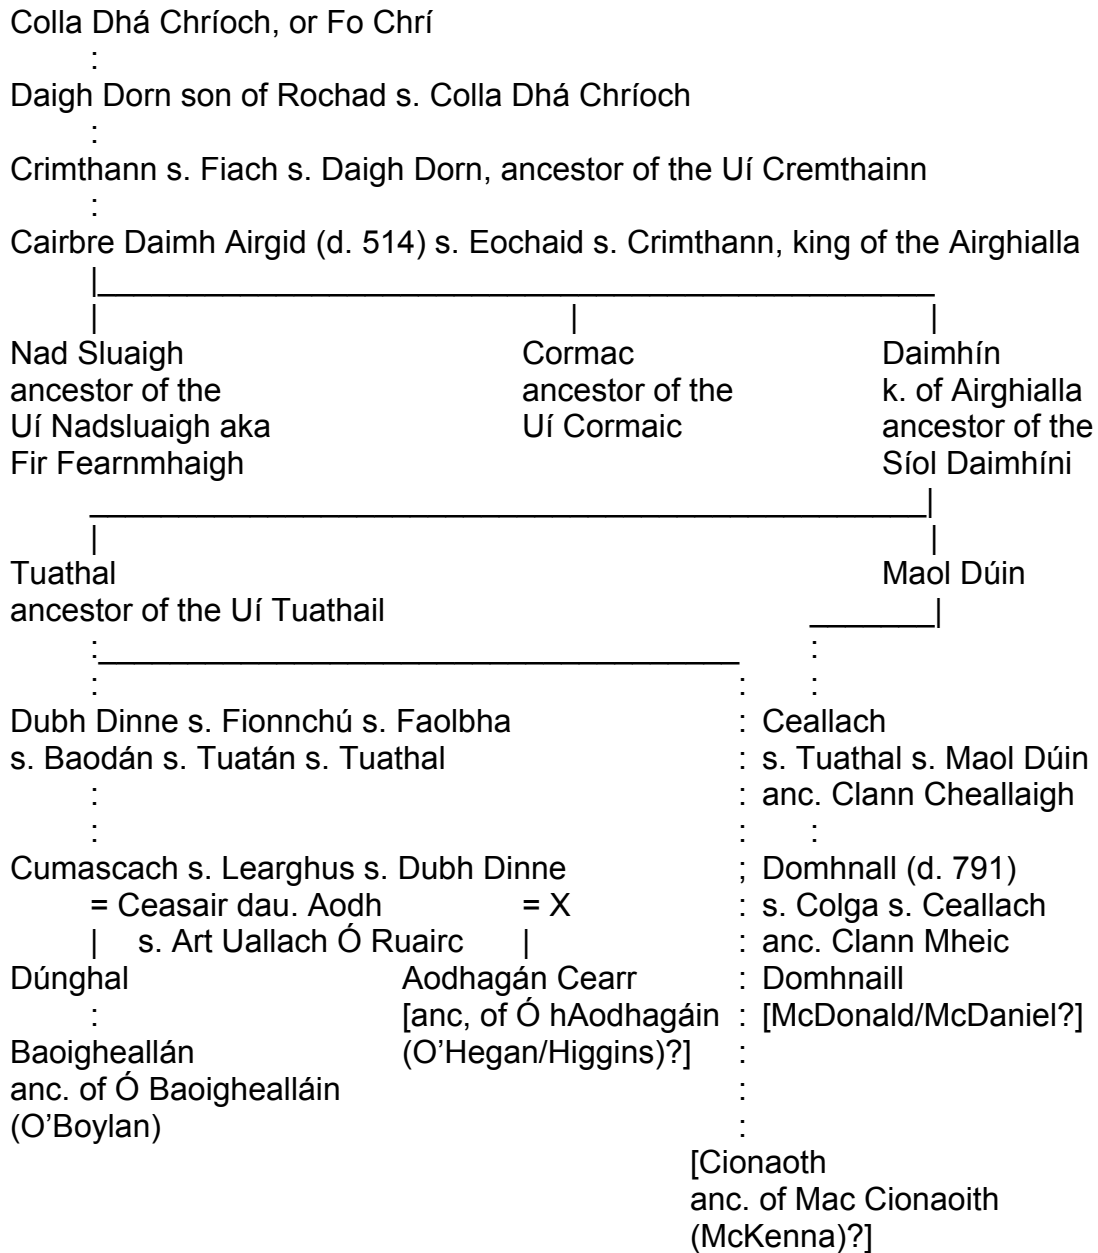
Colla Dhá Chríoch, or Fo Chrí

Daigh Dorn son of Rochad s. Colla Dhá Chríoch

Crimthann s. Fiach s. Daigh Dorn, ancestor of the Uí Cremthainn

Cairbre Daimh Airgid (d. 514) s. Eochaid s. Crimthann, king of the Airghialla

Nad Sluaigh
ancestor of the
Uí Nadsluaigh aka
Fir Fearnmhaigh

Cormac
ancestor of the
Uí Cormaic

Daimhín
k. of Airghialla
ancestor of the
Síol Daimhíni

Tuathal
ancestor of the Uí Tuathail

Maol Dúin

Dubh Dinne s. Fionnchú s. Faolbha
s. Baodán s. Tuatán s. Tuathal

Ceallach
s. Tuathal s. Maol Dúin
anc. Clann Cheallaigh

Cumascach s. Learghus s. Dubh Dinne
= Ceasair dau. Aodh
s. Art Uallach Ó Ruairc
= X

Domhnall (d. 791)
s. Colga s. Ceallach
anc. Clann Mheic
Domhnaill
[McDonald/McDaniel?]

Dúnghal

Baoigheallán
anc. of Ó Baoighealláin
(O'Boylan)

Aodhagán Cearr
[anc, of Ó hAodhagáin
(O'Hegan/Higgins)?]

[Cionaoth
anc. of Mac Cionaoith
(McKenna)?]